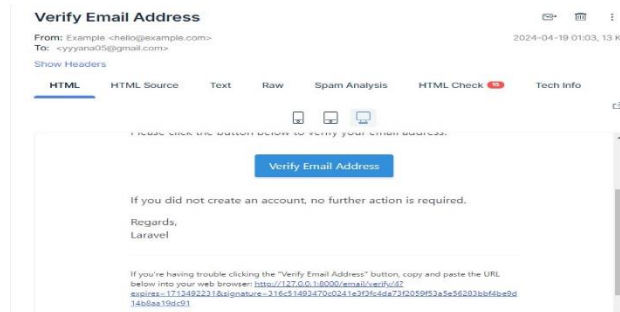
Verify Email Address

From: Example <hello@example.com>
To: <yyyana05@gmail.com>
2024-04-19 01:03, 13 K

Show Headers

HTML HTML Source Text Raw Spam Analysis HTML Check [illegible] Tech Info

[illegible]

Verify Email Address

If you did not create an account, no further action is required.

Regards,
Laravel

If you're having trouble clicking the "Verify Email Address" button, copy and paste the URL below into your web browser: http://127.0.0.1:8000/email/verify/4?expires=1713492231&signature=316c51493470c0241e3f3fc4da73f2059f53a5e56283bbf4be9d14b8aa19dc91